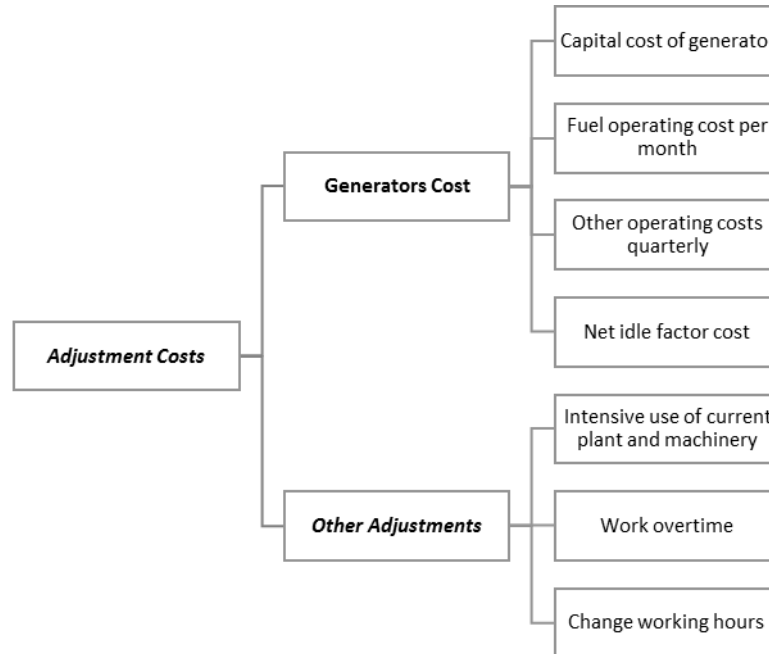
Adjustment Costs

Generators Cost

Capital cost of generato

Fuel operating cost per month

Other operating costs quarterly

Net idle factor cost

Other Adjustments

Intensive use of current plant and machinery

Work overtime

Change working hours